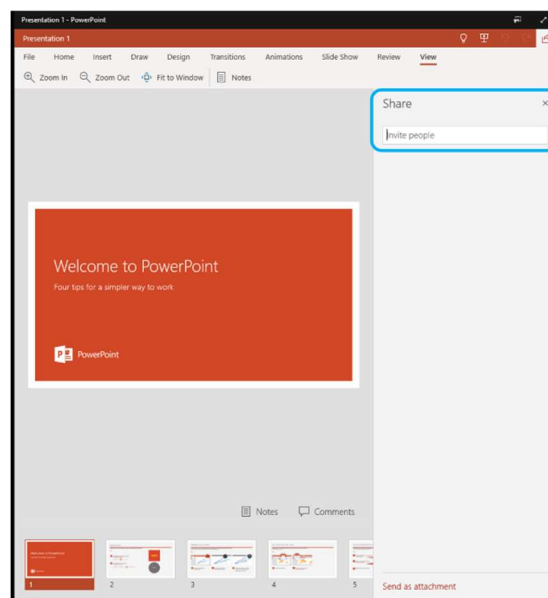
Presentation 1 - PowerPoint

Presentation 1

File Home Insert Draw Design Transitions Animations Slide Show Review View

Zoom In Zoom Out Fit to Window Notes

Share

Invite people

Welcome to PowerPoint

Four tips for a simpler way to work

PowerPoint

Notes Comments

1 2 3 4 5

Send as attachment